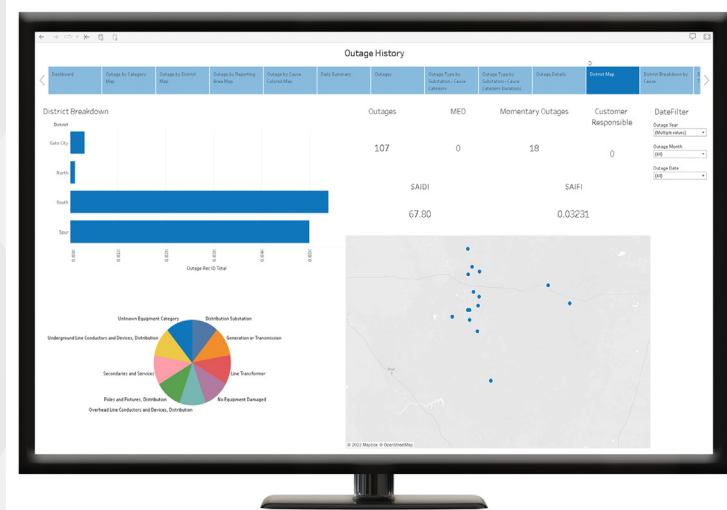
Outage History

Dashboard | Outage by Category Map | Outage by District Map | Outage by Reporting Area Map | Outage by Cause Colored Map | Daily Summary | Outages | Outage Type by Substation / Cause Category | Outage Type by Substation / Cause Category Database | Outage Details | District Map | District Breakdown by Cause

District Breakdown

District

Gate City

North

South

Spur

Outage Rec ID Total

Outages
107

MED
0

Momentary Outages
18

Customer Responsible
0

DateFilter
Outage Year
(Multiple values)
Outage Month
(All)
Outage Date
(All)

SAIDI
67.80

SAIFI
0.03231

Unknown Equipment Category
Distribution Substation
Underground Line Conductors and Devices, Distribution
Generation or Transmission
Secondaries and Services
Line Transformer
Poles and Fixtures, Distribution
No Equipment Damaged
Overhead Line Conductors and Devices, Distribution

© 2022 Mapbox © OpenStreetMap